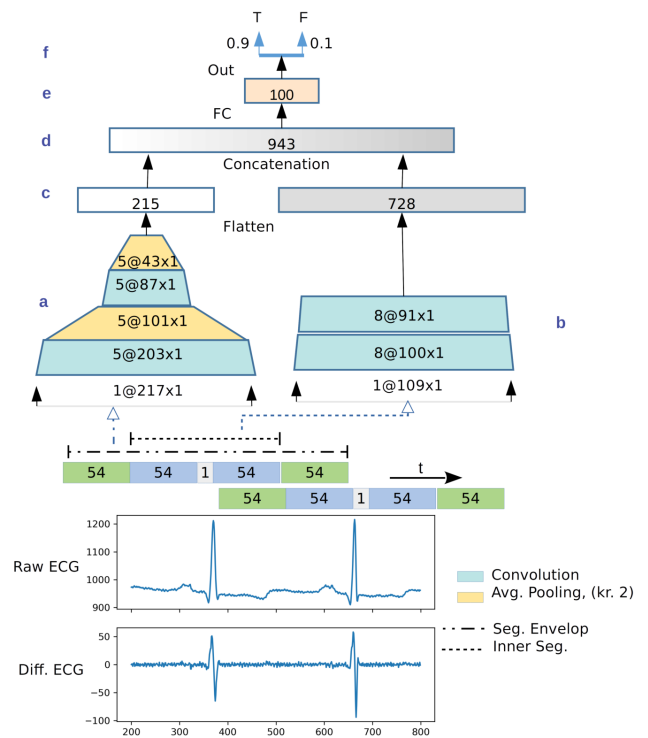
T F
0.9 0.1
f
Out
e
100
FC
d
943
Concatenation
c
215
728
Flatten
5@43x1
5@87x1
a
5@101x1
5@203x1
8@91x1
b
8@100x1
1@217x1
1@109x1
54
54
1
54
54
t
54
54
1
54
54
Raw ECG
1200
1100
1000
900
Convolution
Avg. Pooling, (kr. 2)
Seg. Envelop
Inner Seg.
Diff. ECG
50
0
−50
−100
200
300
400
500
600
700
800